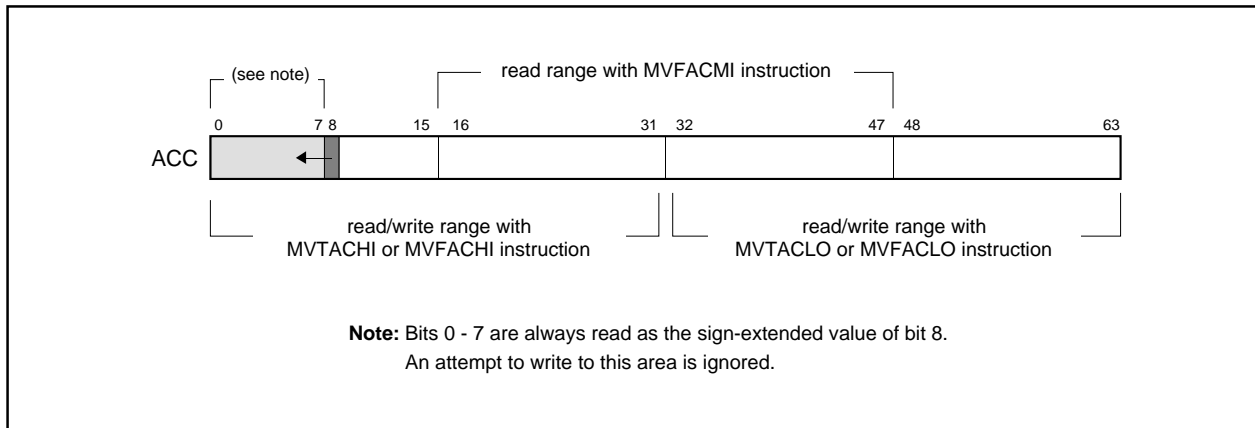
(see note)

read range with MVFACMI instruction

0 7 8 15 16 31 32 47 48 63

ACC

read/write range with MVTACHI or MVFACHI instruction

read/write range with MVTACLO or MVFACLO instruction

**Note:** Bits 0 - 7 are always read as the sign-extended value of bit 8.
An attempt to write to this area is ignored.